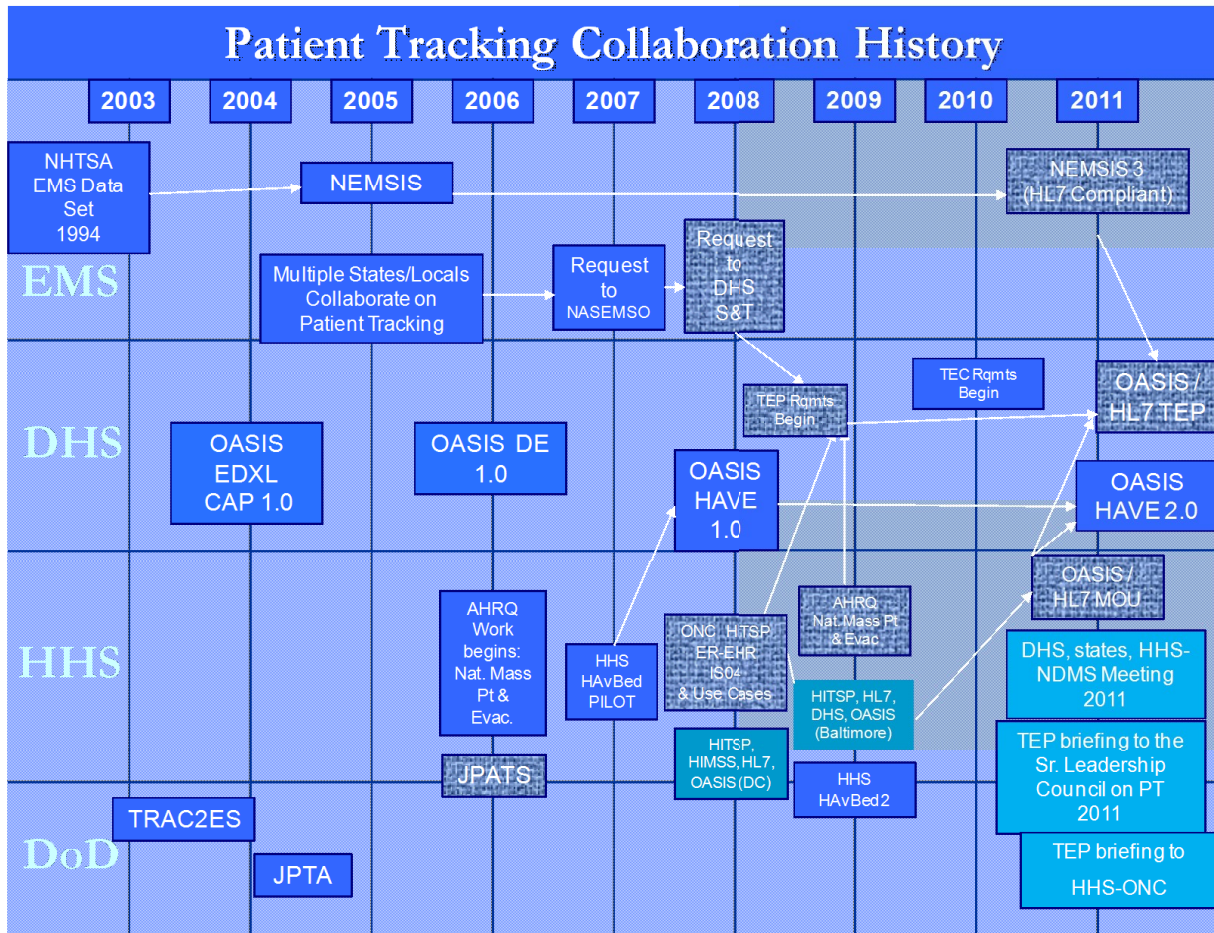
Patient Tracking Collaboration History

2003
2004
2005
2006
2007
2008
2009
2010
2011

EMS

NHTSA EMS Data Set 1994

NEMSIS

NEMSIS 3 (HL7 Compliant)

Multiple States/Locals Collaborate on Patient Tracking

Request to NASEMSO

Request to DHS, S&T

DHS

TEP Rqmts Begin

TEC Rqmts Begin

OASIS / HL7 TEP

OASIS EDXL CAP 1.0

OASIS DE 1.0

OASIS HAVE 1.0

OASIS HAVE 2.0

HHS

AHRQ Work begins: Nat. Mass Pt & Evac.

HHS HAvBed PILOT

ONC HITSP ER-EHR IS04 & Use Cases

AHRQ Nat. Mass Pt & Evac

OASIS / HL7 MOU

DHS, states, HHS-NDMS Meeting 2011

HITSP, HL7, DHS, OASIS (Baltimore)

JPATS

HITSP, HIMSS, HL7, OASIS (DC)

HHS HAvBed2

TEP briefing to the Sr. Leadership Council on PT 2011

DoD

TRAC2ES

JPTA

TEP briefing to HHS-ONC